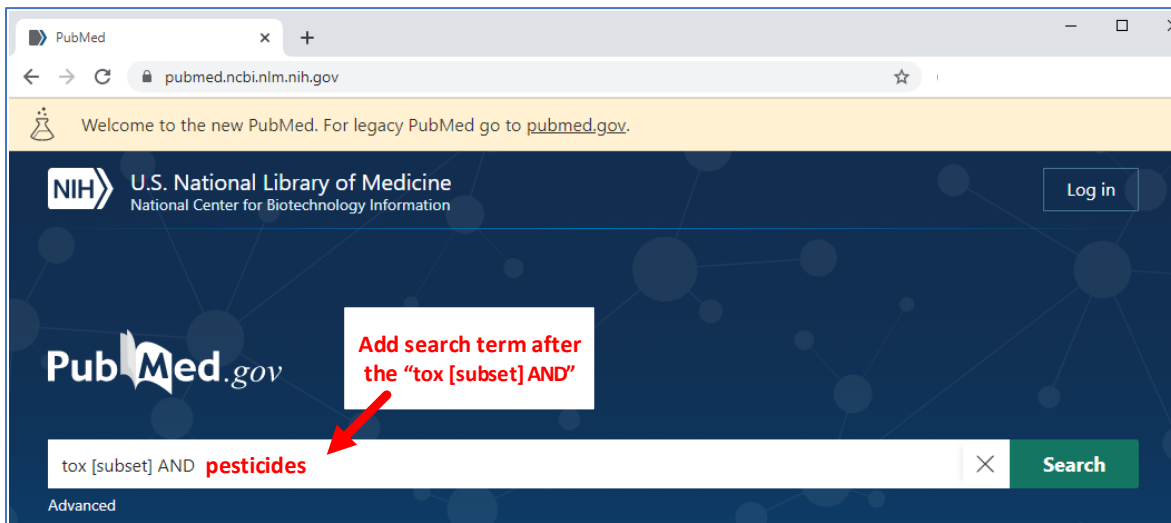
PubMed ×
+
pubmed.ncbi.nlm.nih.gov

Welcome to the new PubMed. For legacy PubMed go to pubmed.gov.

NIH U.S. National Library of Medicine
National Center for Biotechnology Information

Log in

PubMed.gov

Add search term after the “tox [subset] AND”

tox [subset] AND pesticides

Search

Advanced